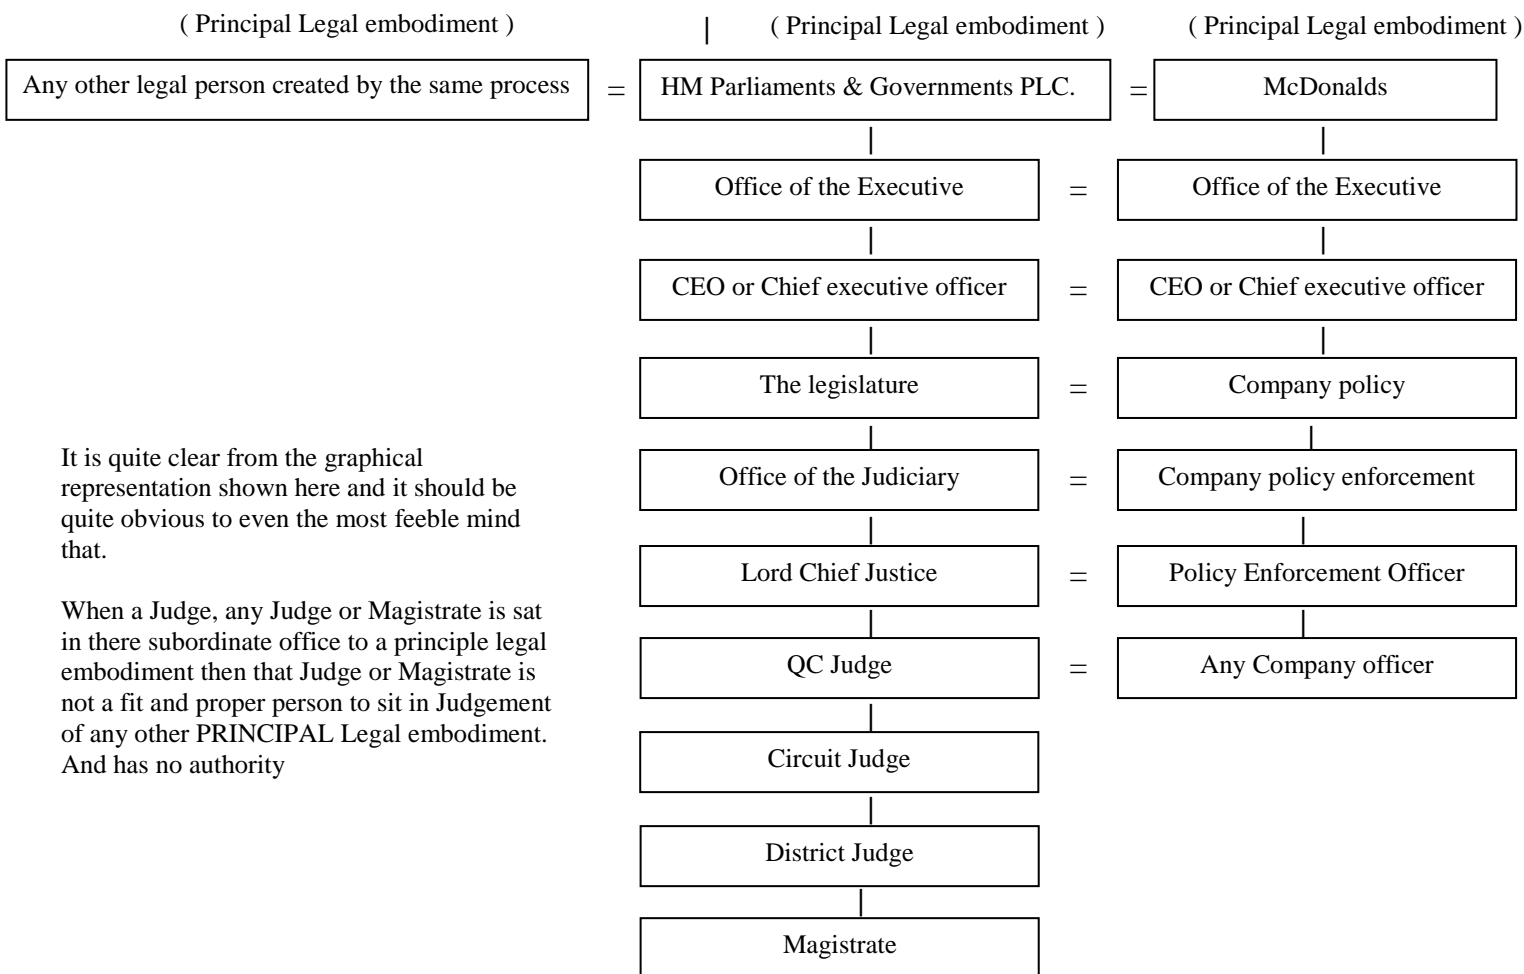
( Principal Legal embodiment )

( Principal Legal embodiment )

( Principal Legal embodiment )

Any other legal person created by the same process = HM Parliaments & Governments PLC. = McDonalds

Office of the Executive = Office of the Executive

CEO or Chief executive officer = CEO or Chief executive officer

The legislature = Company policy

Office of the Judiciary = Company policy enforcement

Lord Chief Justice = Policy Enforcement Officer

QC Judge = Any Company officer

Circuit Judge

District Judge

Magistrate

It is quite clear from the graphical representation shown here and it should be quite obvious to even the most feeble mind that.

When a Judge, any Judge or Magistrate is sat in there subordinate office to a principle legal embodiment then that Judge or Magistrate is not a fit and proper person to sit in Judgement of any other PRINCIPAL Legal embodiment. And has no authority